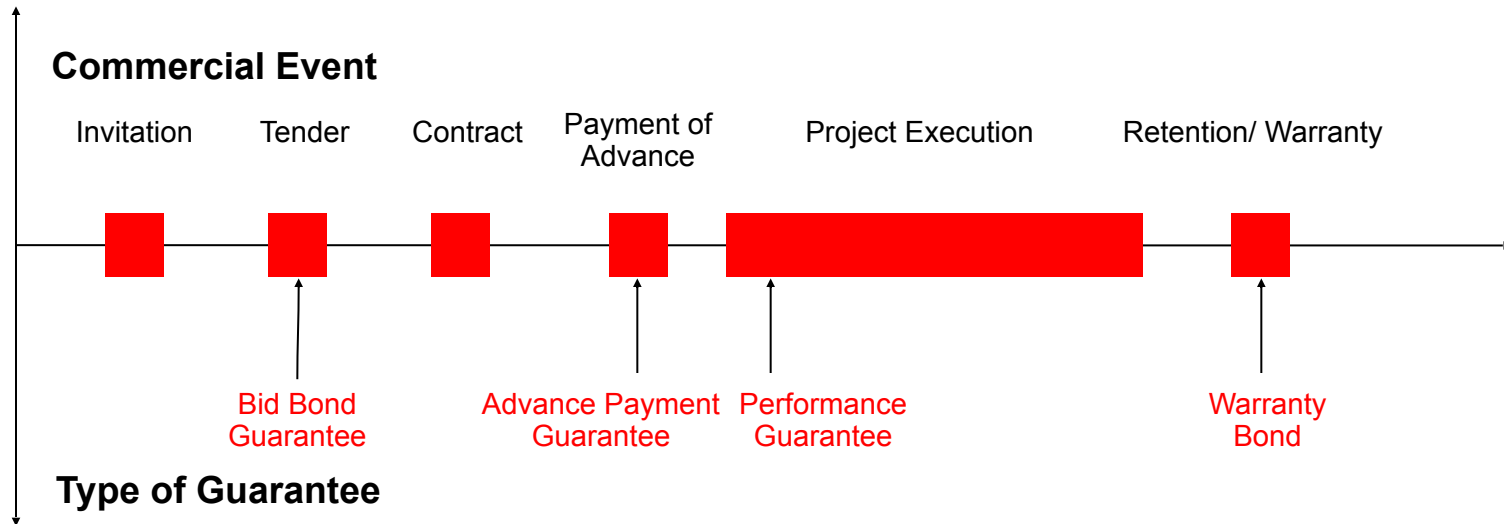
Commercial Event

Invitation

Tender

Contract

Payment of Advance

Project Execution

Retention/ Warranty

Bid Bond Guarantee

Advance Payment Guarantee

Performance Guarantee

Warranty Bond

Type of Guarantee